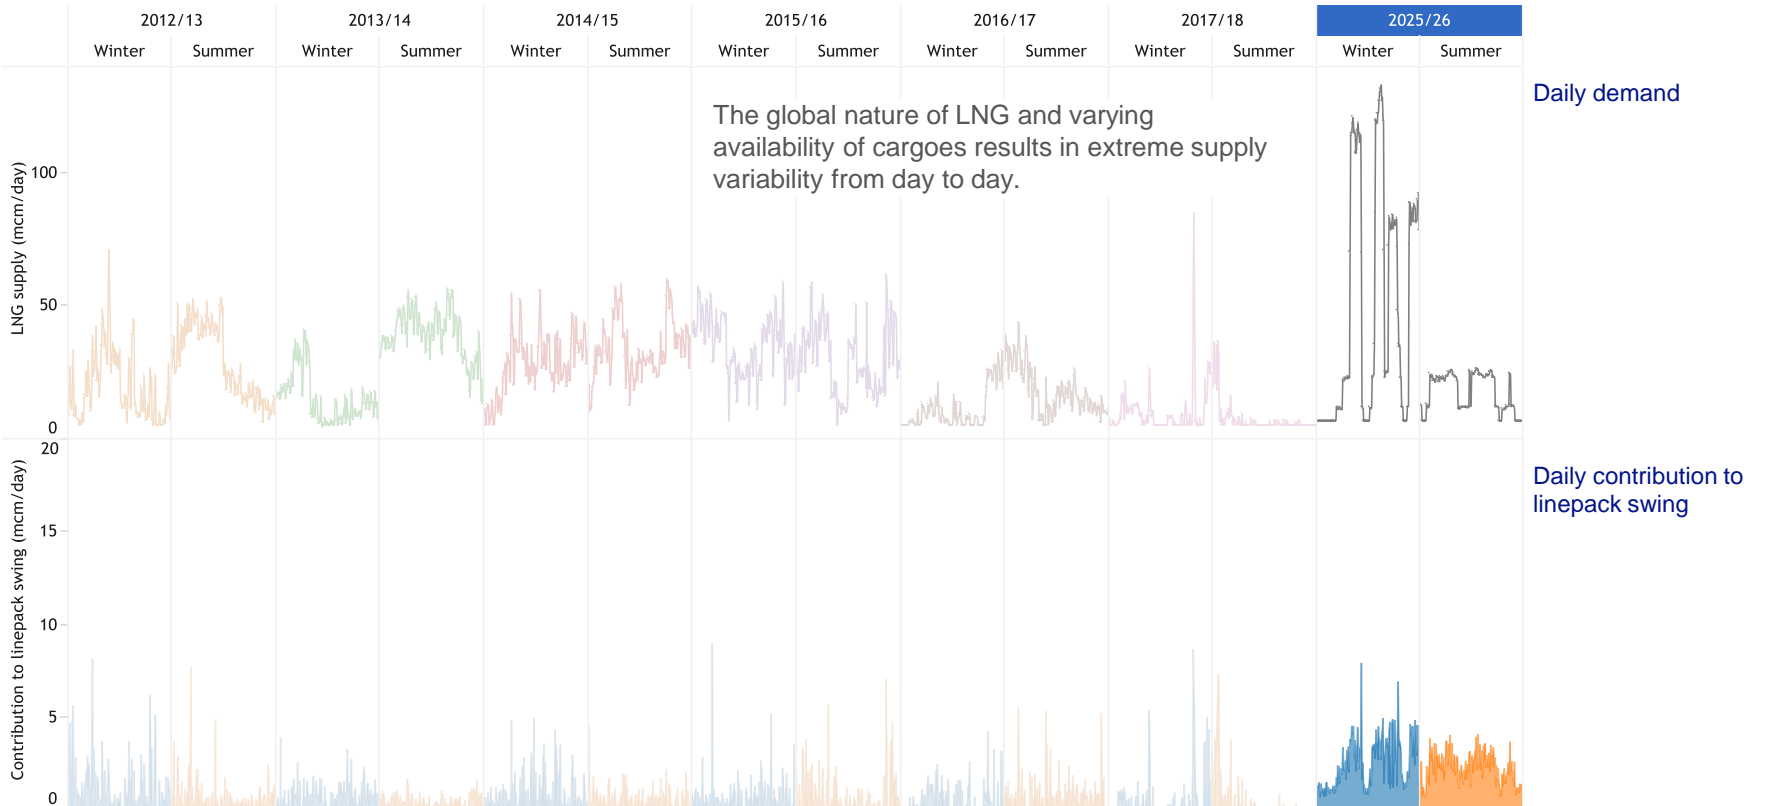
2012/13 2013/14 2014/15 2015/16 2016/17 2017/18 2025/26

Winter Summer Winter Summer Winter Summer Winter Summer Winter Summer Winter Summer Winter Summer

Daily demand

The global nature of LNG and varying availability of cargoes results in extreme supply variability from day to day.

LNG supply (mcm/day)

100

50

0

20

15

10

5

0

Contribution to linepack swing (mcm/day)

Daily contribution to linepack swing